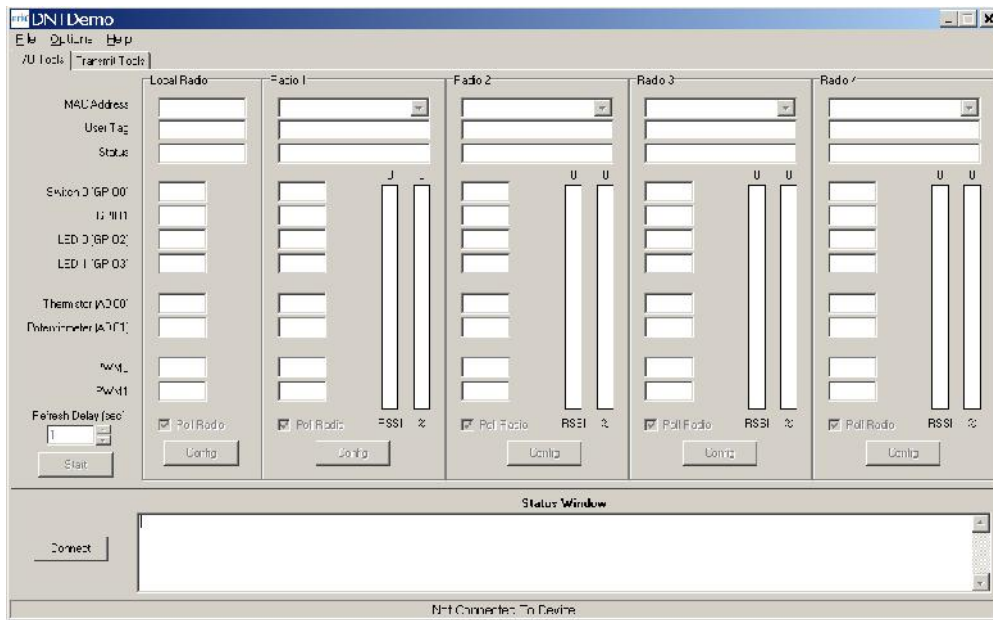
DNT Demo
File Options Help
I/O Tools | Transmit Tools

Local Radio
MAC Address
User Tag
Status
Switch 0 (GPIO0)
GPIO1
LED 0 (GPIO2)
LED 1 (GPIO3)
Thermister (ADC0)
Potentiometer (ADC1)
PWM0
PWM1
Refresh Delay (sec)
1
Start
Poll Radio
Config

Radio 1
0 0
Poll Radio
RSSI %
Config

Radio 2
0 0
Poll Radio
RSSI %
Config

Radio 3
0 0
Poll Radio
RSSI %
Config

Radio 4
0 0
Poll Radio
RSSI %
Config

Status Window
Connect

Not Connected To Device